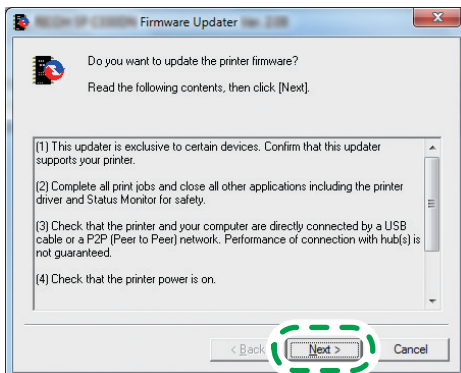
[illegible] Firmware Updater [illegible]

Do you want to update the printer firmware?

Read the following contents, then click [Next].

(1) This updater is exclusive to certain devices. Confirm that this updater supports your printer.

(2) Complete all print jobs and close all other applications including the printer driver and Status Monitor for safety.

(3) Check that the printer and your computer are directly connected by a USB cable or a P2P (Peer to Peer) network. Performance of connection with hub(s) is not guaranteed.

(4) Check that the printer power is on.

< Back   Next >   Cancel